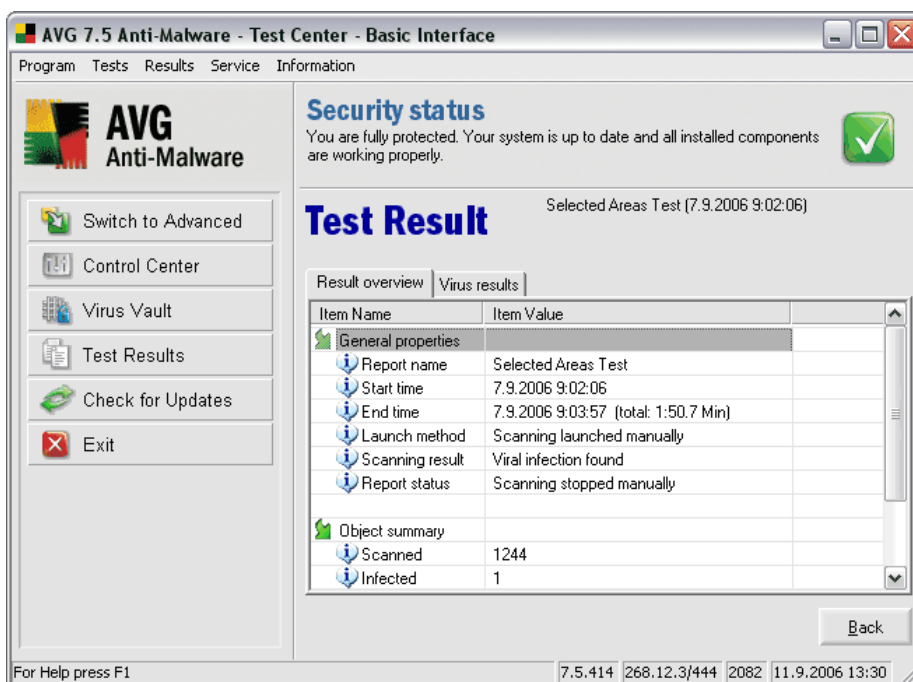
AVG 7.5 Anti-Malware - Test Center - Basic Interface

Program Tests Results Service Information

AVG Anti-Malware

Switch to Advanced
Control Center
Virus Vault
Test Results
Check for Updates
Exit

Security status
You are fully protected. Your system is up to date and all installed components are working properly.

Test Result

Selected Areas Test (7.9.2006 9:02:06)

Result overview | Virus results

| Item Name | Item Value |
|---|---|
| General properties | |
| Report name | Selected Areas Test |
| Start time | 7.9.2006 9:02:06 |
| End time | 7.9.2006 9:03:57 (total: 1:50.7 Min) |
| Launch method | Scanning launched manually |
| Scanning result | Viral infection found |
| Report status | Scanning stopped manually |
| | |
| Object summary | |
| Scanned | 1244 |
| Infected | 1 |

Back

For Help press F1 | 7.5.414 | 268.12.3/444 | 2082 | 11.9.2006 13:30